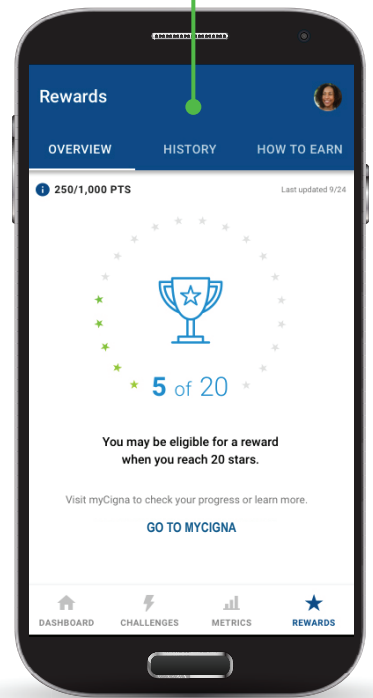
Rewards

OVERVIEW HISTORY HOW TO EARN

250/1,000 PTS

Last updated 9/24

5 of 20

You may be eligible for a reward when you reach 20 stars.

Visit myCigna to check your progress or learn more.

GO TO MYCIGNA

DASHBOARD CHALLENGES METRICS REWARDS